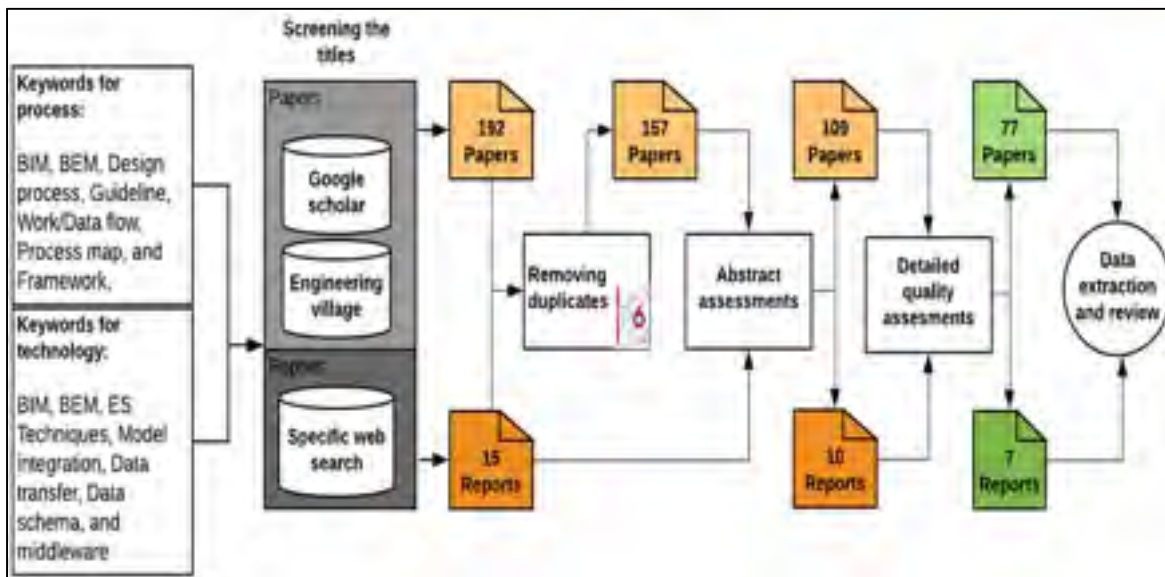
Screening the titles

Keywords for process:

BIM, BEM, Design process, Guideline, Work/Data flow, Process map, and Framework,

Keywords for technology:

BIM, BEM, ES Techniques, Model integration, Data transfer, Data schema, and middleware

Papers

Google scholar

Engineering village

Reports

Specific web search

192 Papers

15 Reports

157 Papers

Removing duplicates

6

Abstract assessments

109 Papers

10 Reports

Detailed quality assesments

77 Papers

7 Reports

Data extraction and review